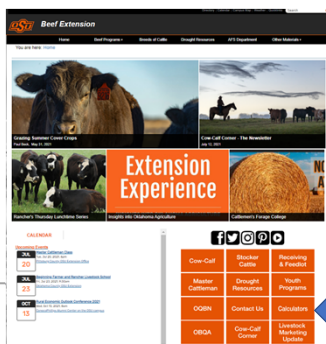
OSU Beef Extension

You are here: Home

Home | Beef Programs | Breeds of Cattle | Drought Resources | AFS Department | Other Materials

Grazing Summer Cover Crops
Paul Beck, May 31, 2021

Cow-Calf Corner - The Newsletter
July 12, 2021

Extension Experience

Rancher's Thursday Lunchtime Series

Insights into Oklahoma Agriculture

Cattlemen's Forage College

CALENDAR

Upcoming Events

JUL 20 Master Cattleman Class

JUL 23 Oklahoma Farmer and Rancher Livestock School

OCT 13 Rural Economic Outlook Conference 2021

Cow-Calf | Stocker Cattle | Receiving & Feedlot

Master Cattleman | Drought Resources | Youth Programs

OQBN | Contact Us | Calculators

OBQA | Cow-Calf Corner | Livestock Marketing Update